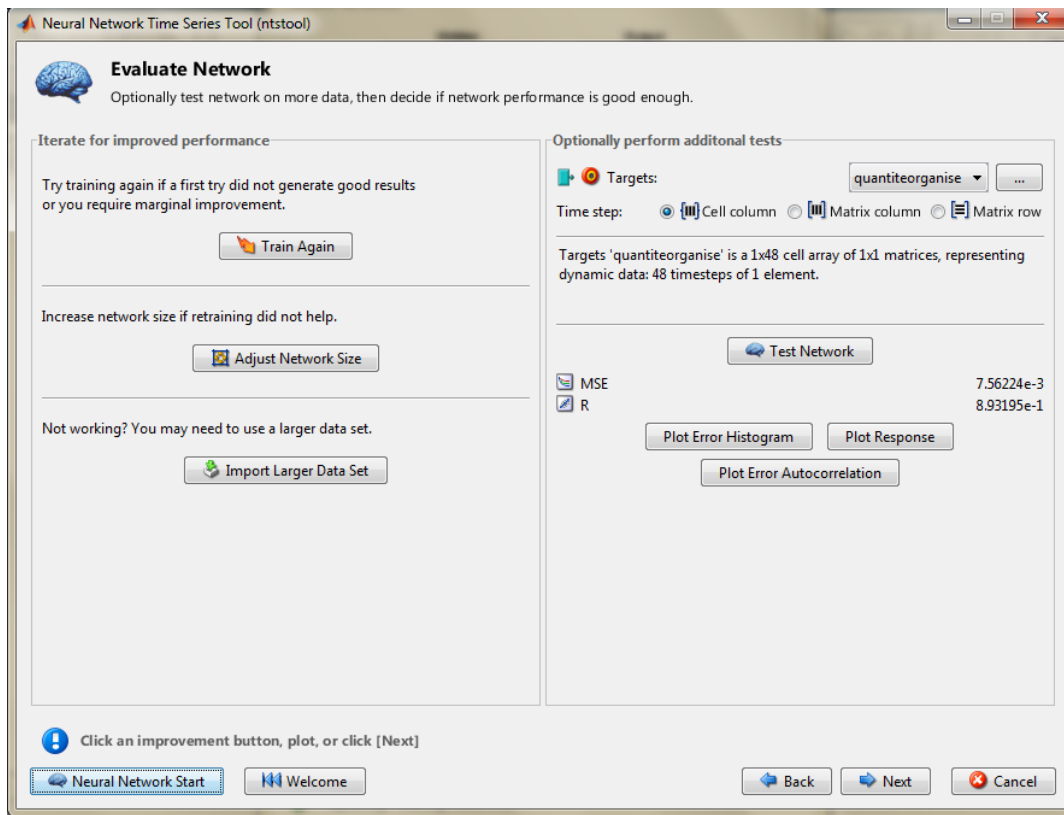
Neural Network Time Series Tool (ntstool)

Evaluate Network

Optionally test network on more data, then decide if network performance is good enough.

Iterate for improved performance

Try training again if a first try did not generate good results or you require marginal improvement.

Train Again

Increase network size if retraining did not help.

Adjust Network Size

Not working? You may need to use a larger data set.

Import Larger Data Set

Optionally perform additonal tests

Targets:

quantiteorganise

...

Time step:

Cell column

Matrix column

Matrix row

Targets 'quantiteorganise' is a 1x48 cell array of 1x1 matrices, representing dynamic data: 48 timesteps of 1 element.

Test Network

MSE 7.56224e-3

R 8.93195e-1

Plot Error Histogram

Plot Response

Plot Error Autocorrelation

Click an improvement button, plot, or click [Next]

Neural Network Start

Welcome

Back

Next

Cancel